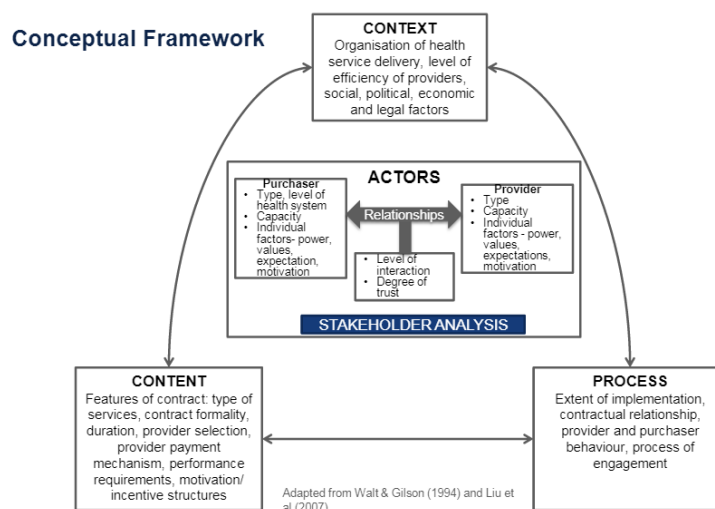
Conceptual Framework

CONTEXT
Organisation of health service delivery, level of efficiency of providers, social, political, economic and legal factors

ACTORS

Purchaser
- Type, level of health system
- Capacity
- Individual factors- power, values, expectation, motivation

Relationships

Provider
- Type
- Capacity
- Individual factors - power, values, expectations, motivation

- Level of interaction
- Degree of trust

STAKEHOLDER ANALYSIS

CONTENT
Features of contract: type of services, contract formality, duration, provider selection, provider payment mechanism, performance requirements, motivation/ incentive structures

PROCESS
Extent of implementation, contractual relationship, provider and purchaser behaviour, process of engagement

Adapted from Walt & Gilson (1994) and Liu et al (2007)